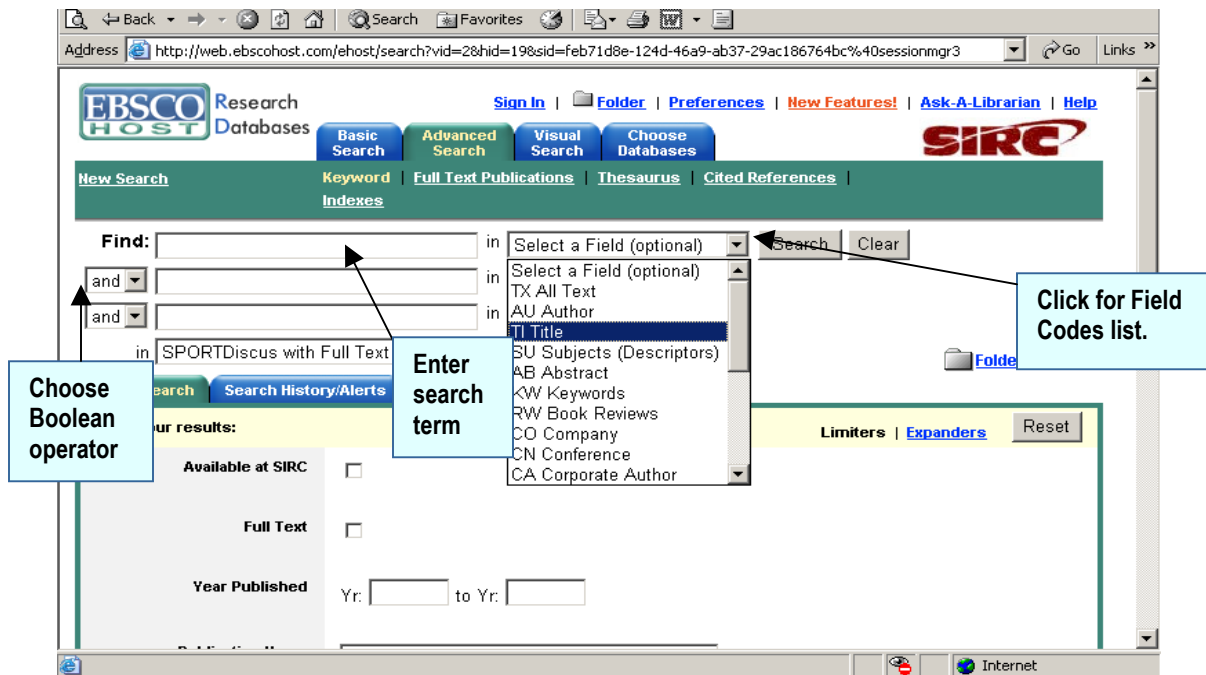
Back Search Favorites

Address http://web.ebscohost.com/ehost/search?vid=2&hid=19&sid=feb71d8e-124d-46a9-ab37-29ac186764bc%40sessionmgr3 Go Links »

EBSCO HOST Research Databases

Sign In | Folder | Preferences | New Features! | Ask-A-Librarian | Help

Basic Search | Advanced Search | Visual Search | Choose Databases

SIRC

New Search

Keyword | Full Text Publications | Thesaurus | Cited References | Indexes

Find: in Select a Field (optional) Search Clear

and in

and in

in SPORTDiscus with Full Text

Select a Field (optional)
TX All Text
AU Author
TI Title
SU Subjects (Descriptors)
AB Abstract
KW Keywords
RW Book Reviews
CO Company
CN Conference
CA Corporate Author

Folder

Click for Field Codes list.

Enter search term

Choose Boolean operator

earch Search History/Alerts

our results:

Limiters | Expanders Reset

Available at SIRC

Full Text

Year Published Yr: to Yr:

Internet